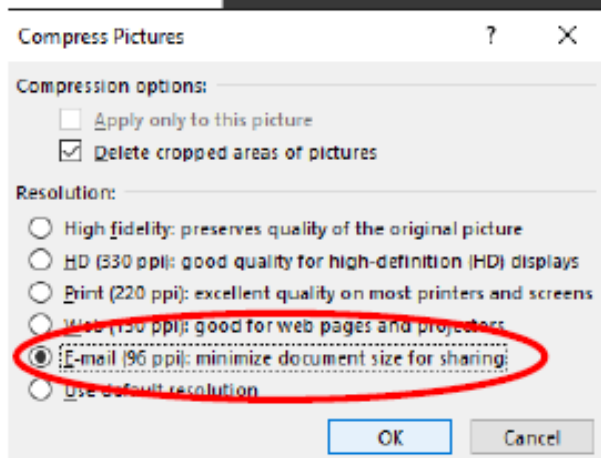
Compress Pictures

?

X

Compression options:

Apply only to this picture

Delete cropped areas of pictures

Resolution:

High fidelity: preserves quality of the original picture

HD (330 ppi): good quality for high-definition (HD) displays

Print (220 ppi): excellent quality on most printers and screens

Web (150 ppi): good for web pages and projectors

E-mail (96 ppi): minimize document size for sharing

Use default resolution

OK

Cancel